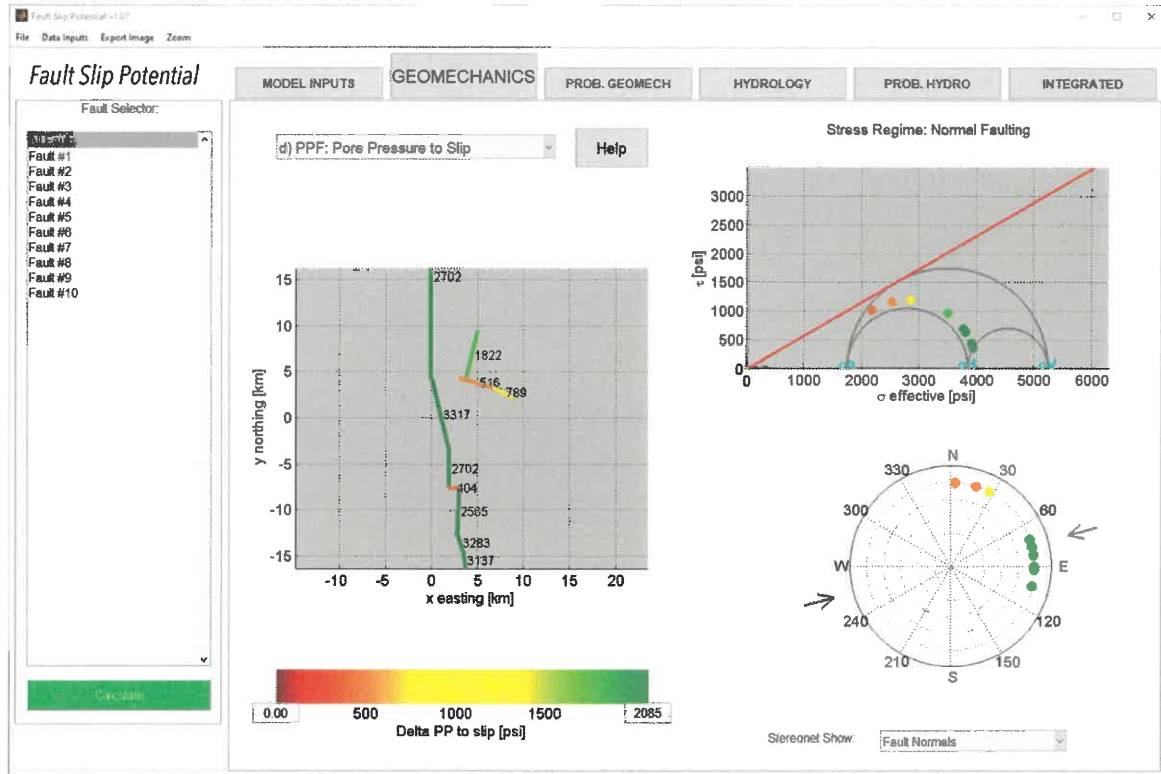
Fault Slip Potential v1.07

File Data Inputs Export Image Zoom

Fault Slip Potential

MODEL INPUTS GEOMECHANICS PROB. GEOMECH HYDROLOGY PROB. HYDRO INTEGRATED

Fault Selector:

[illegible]
Fault #1
Fault #2
Fault #3
Fault #4
Fault #5
Fault #6
Fault #7
Fault #8
Fault #9
Fault #10

Calculate

d) PPF: Pore Pressure to Slip

Help

2702
1822
516
789
3317
2702
404
2585
3283
3137

15
10
5
0
-5
-10
-15
y northing [km]

-10 -5 0 5 10 15 20
x easting [km]

0.00 500 1000 1500 2085
Delta PP to slip [psi]

Stress Regime: Normal Faulting

3000
2500
2000
1500
1000
500
0
τ [psi]

0 1000 2000 3000 4000 5000 6000
σ effective [psi]

N
330
30
300
60
W
E
240
120
210
150
S

Stereonet Show: Fault Normals